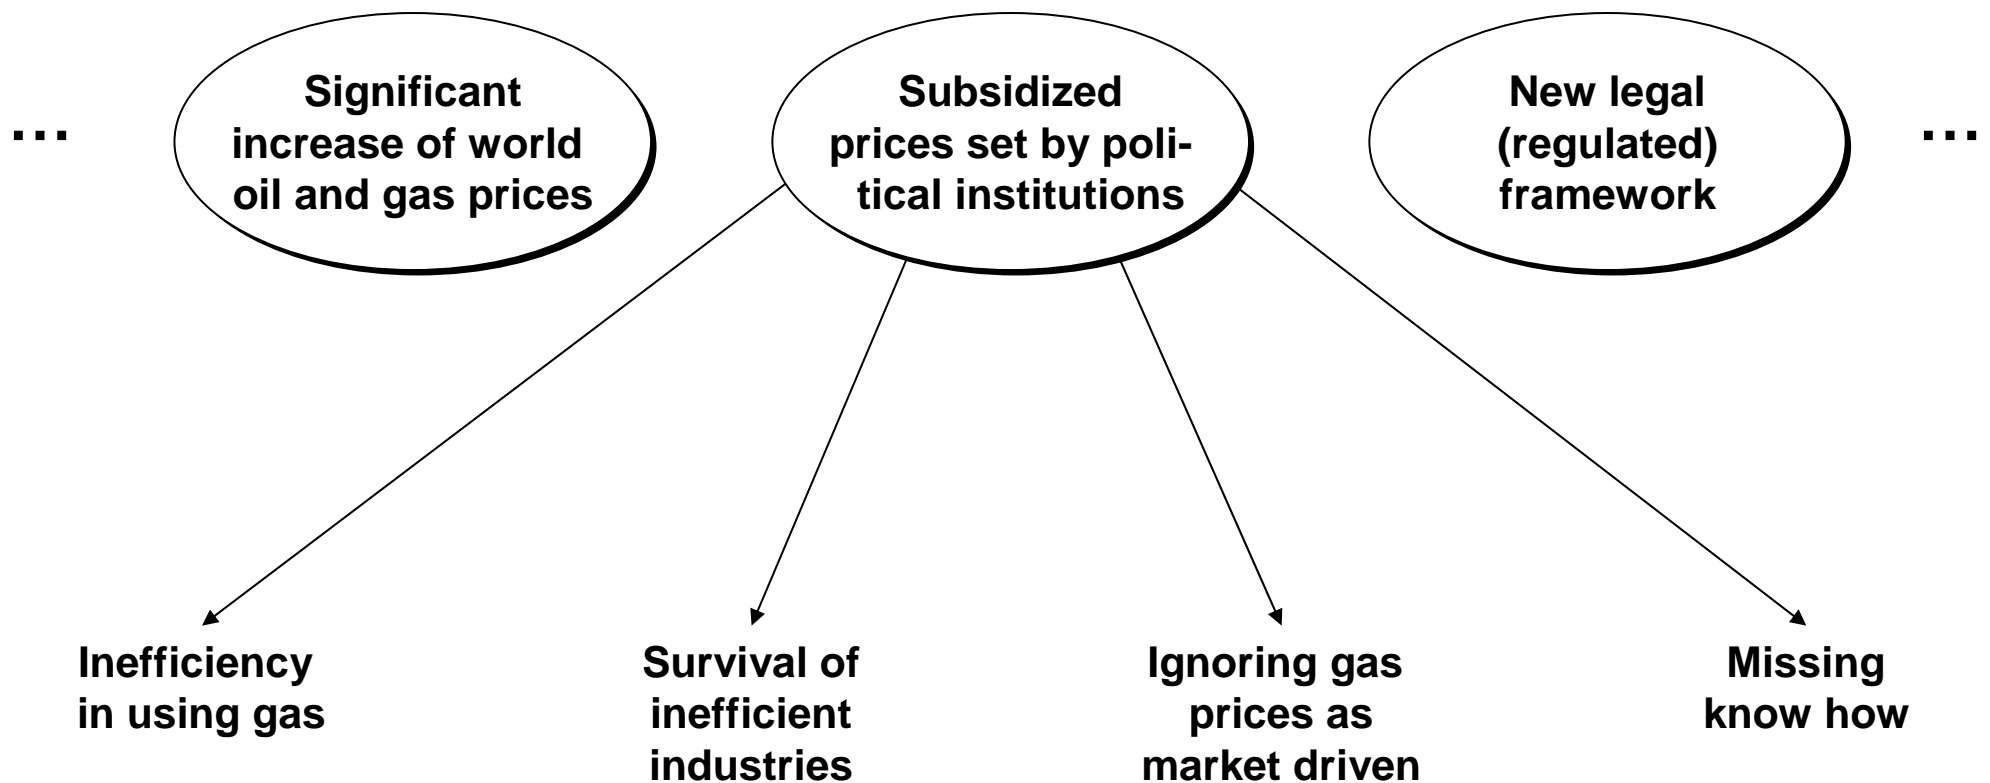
...

Significant increase of world oil and gas prices

Subsidized prices set by political institutions

New legal (regulated) framework

...

Inefficiency in using gas

Survival of inefficient industries

Ignoring gas prices as market driven

Missing know how